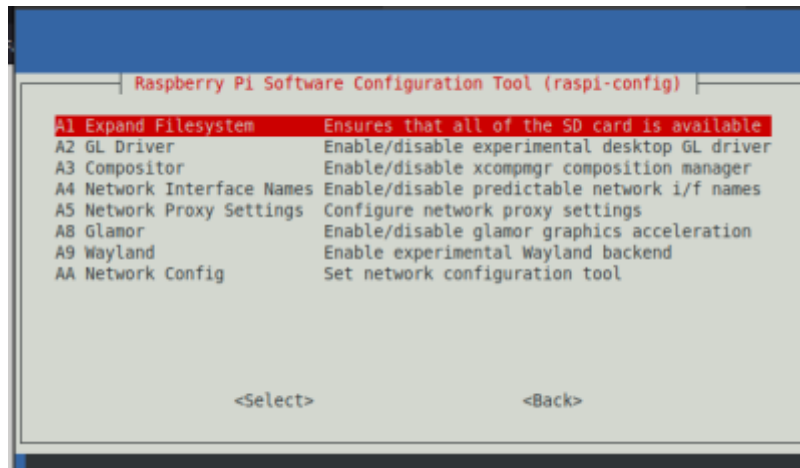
Raspberry Pi Software Configuration Tool (raspi-config)

| | |
|---|---|
| A1 Expand Filesystem | Ensures that all of the SD card is available |
| A2 GL Driver | Enable/disable experimental desktop GL driver |
| A3 Compositor | Enable/disable xcompmgr composition manager |
| A4 Network Interface Names | Enable/disable predictable network i/f names |
| A5 Network Proxy Settings | Configure network proxy settings |
| A8 Glamor | Enable/disable glamor graphics acceleration |
| A9 Wayland | Enable experimental Wayland backend |
| AA Network Config | Set network configuration tool |

<Select>    <Back>